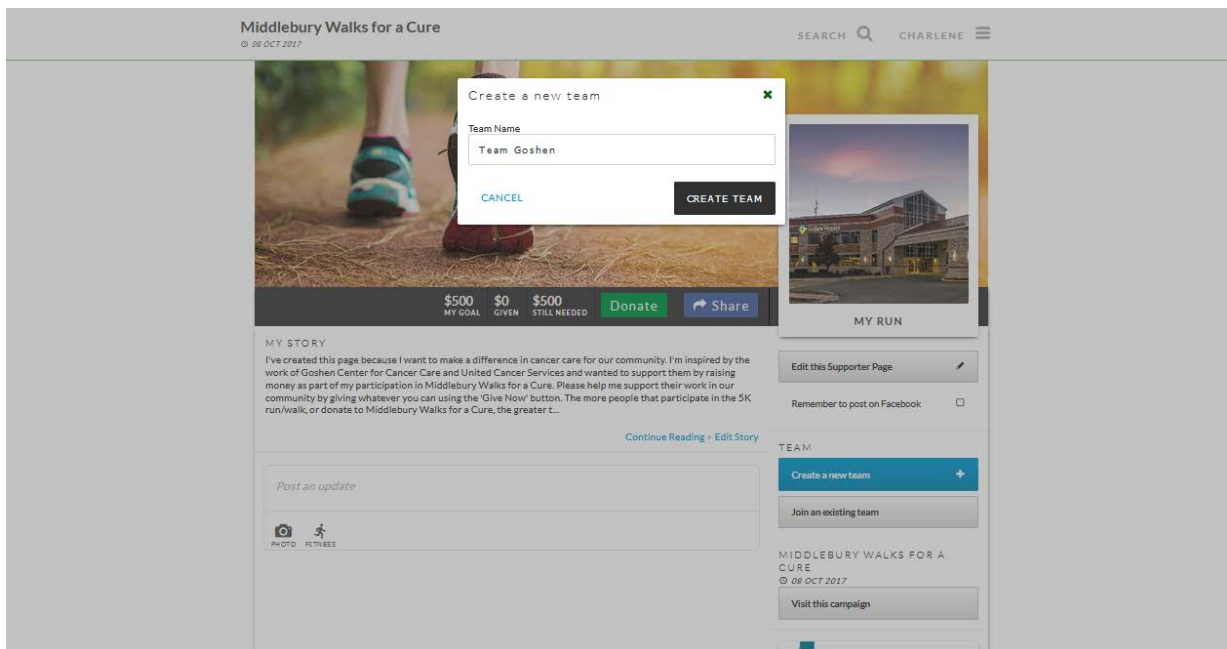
Middlebury Walks for a Cure
08 OCT 2017

SEARCH CHARLENE

Create a new team

Team Name
Team Goshen

CANCEL CREATE TEAM

$500 MY GOAL $0 GIVEN $500 STILL NEEDED Donate Share

MY RUN

MY STORY
I've created this page because I want to make a difference in cancer care for our community. I'm inspired by the work of Goshen Center for Cancer Care and United Cancer Services and wanted to support them by raising money as part of my participation in Middlebury Walks for a Cure. Please help me support their work in our community by giving whatever you can using the 'Give Now' button. The more people that participate in the 5K run/walk, or donate to Middlebury Walks for a Cure, the greater t...

Continue Reading • Edit Story

Post an update

PHOTO FITNESS

Edit this Supporter Page

Remember to post on Facebook

TEAM

Create a new team

Join an existing team

MIDDLEBURY WALKS FOR A CURE
08 OCT 2017

Visit this campaign